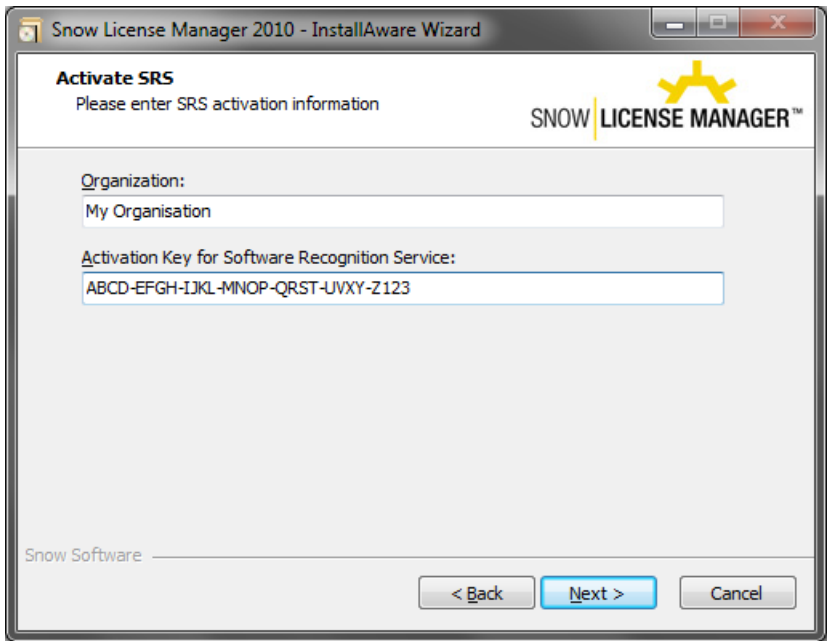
Snow License Manager 2010 - InstallAware Wizard

Activate SRS
Please enter SRS activation information

SNOW | LICENSE MANAGER™

Organization:
My Organisation

Activation Key for Software Recognition Service:
ABCD-EFGH-IJKL-MNOP-QRST-UVXY-Z123

Snow Software

< Back
Next >
Cancel